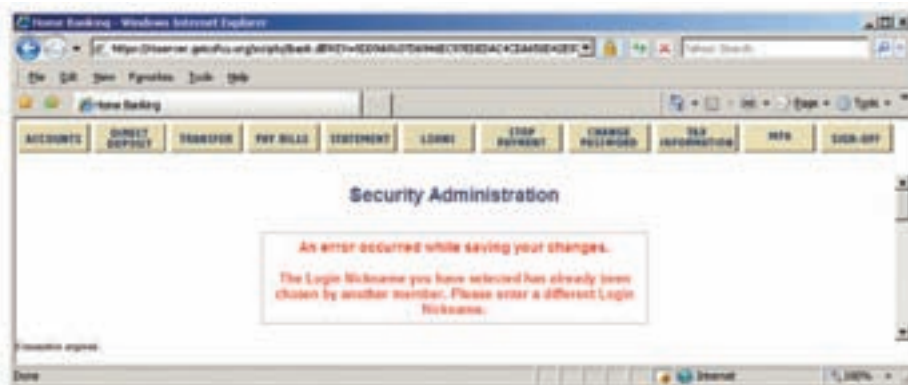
Home Banking - Windows Internet Explorer

https://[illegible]

File Edit View Favorites Tools Help

Home Banking

Page Tools

ACCOUNTS DIRECT DEPOSIT TRANSFER PAY BILLS STATEMENT LOANS STOP PAYMENT CHANGE PASSWORD TAX INFORMATION INFO SIGN-OFF

Security Administration

An error occurred while saving your changes.

The Login Nickname you have selected has already been chosen by another member. Please enter a different Login Nickname.

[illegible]

Done

Internet

100%